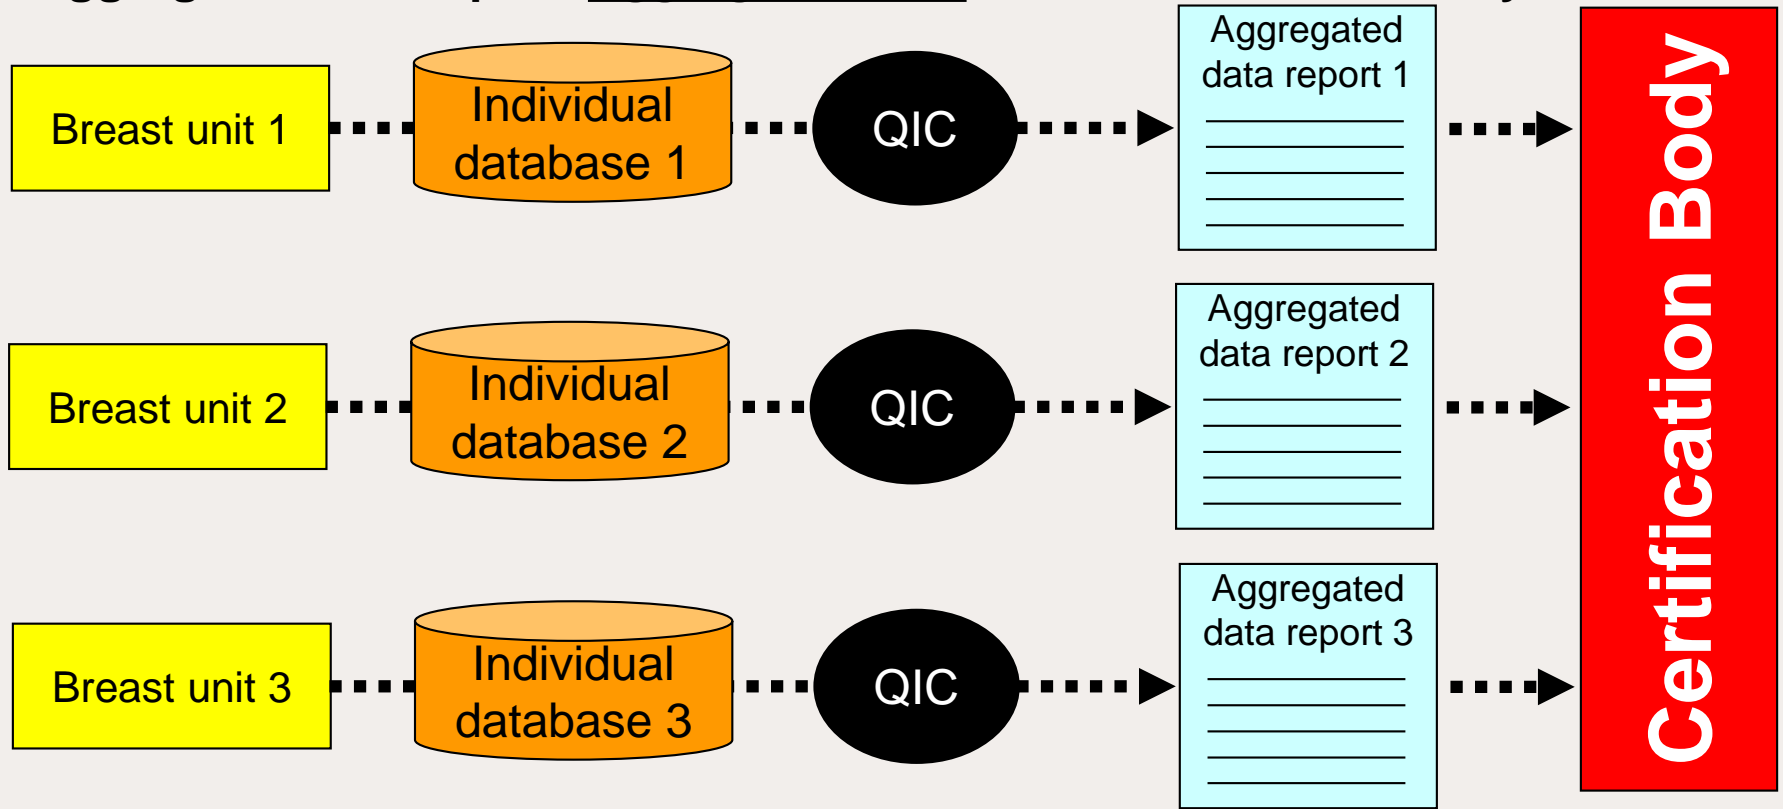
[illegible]

Breast unit 1

Individual database 1

QIC

Aggregated data report 1

Breast unit 2

Individual database 2

QIC

Aggregated data report 2

Breast unit 3

Individual database 3

QIC

Aggregated data report 3

Certification Body